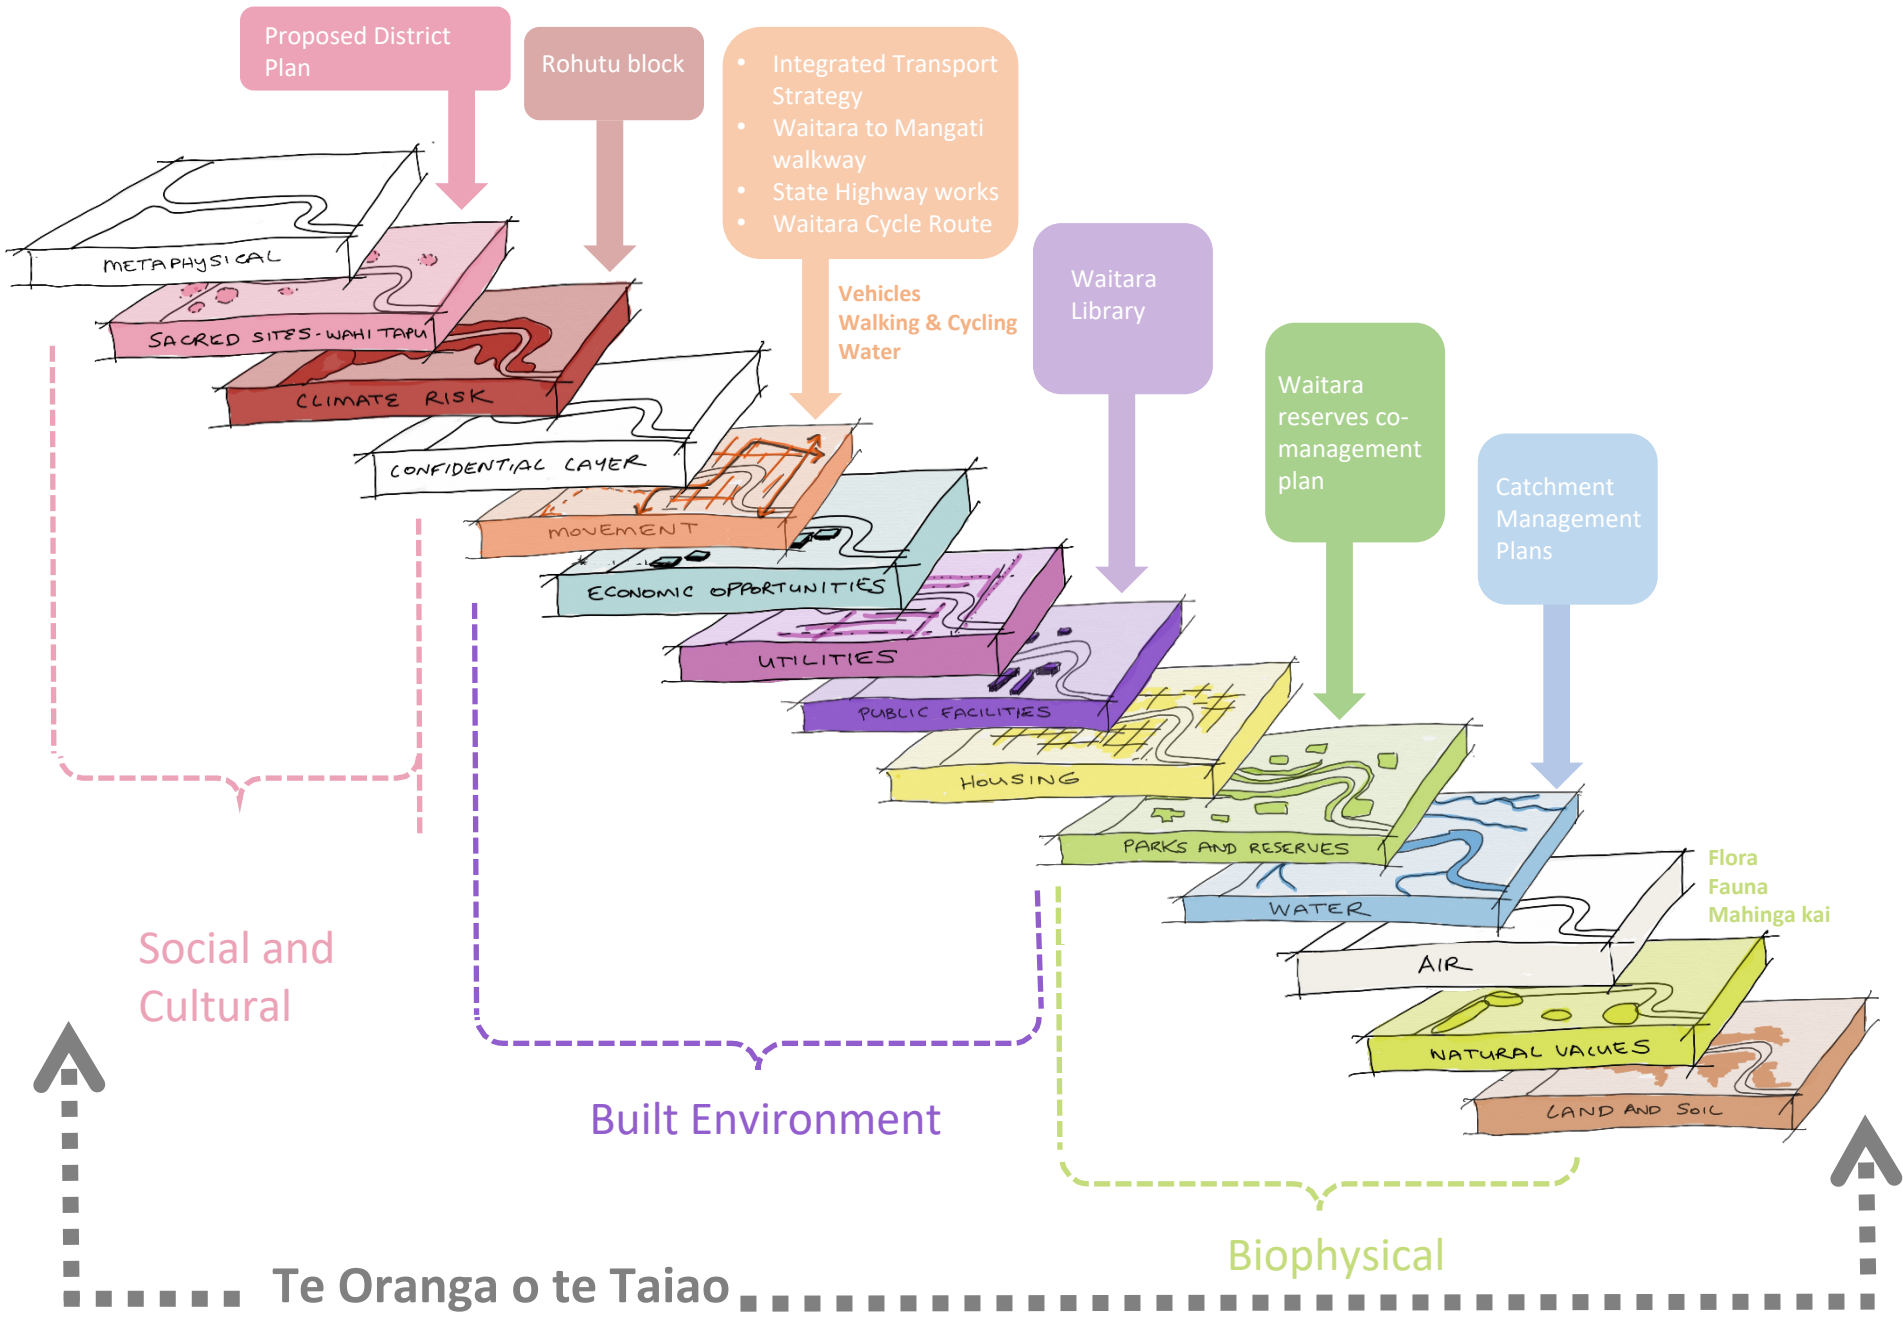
Proposed District Plan

Rohutu block

- Integrated Transport Strategy
- Waitara to Mangati walkway
- State Highway works
- Waitara Cycle Route

Vehicles
Walking & Cycling
Water

Waitara Library

Waitara reserves co-management plan

Catchment Management Plans

METAPHYSICAL

SACRED SITES - WAHI TAPU

CLIMATE RISK

CONFIDENTIAL LAYER

MOVEMENT

ECONOMIC OPPORTUNITIES

UTILITIES

PUBLIC FACILITIES

HOUSING

PARKS AND RESERVES

WATER

AIR

NATURAL VALUES

LAND AND SOIL

Flora
Fauna
Mahinga kai

Social and Cultural

Built Environment

Biophysical

Te Oranga o te Taiao